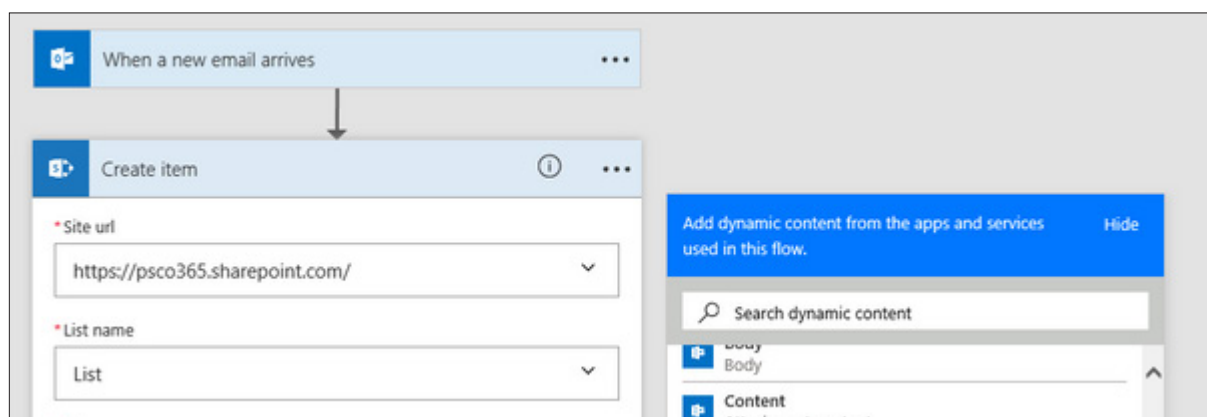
When a new email arrives

Create item

* Site url

https://psco365.sharepoint.com/

* List name

List

Add dynamic content from the apps and services used in this flow.

Hide

Search dynamic content

Body

Body

Content

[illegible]